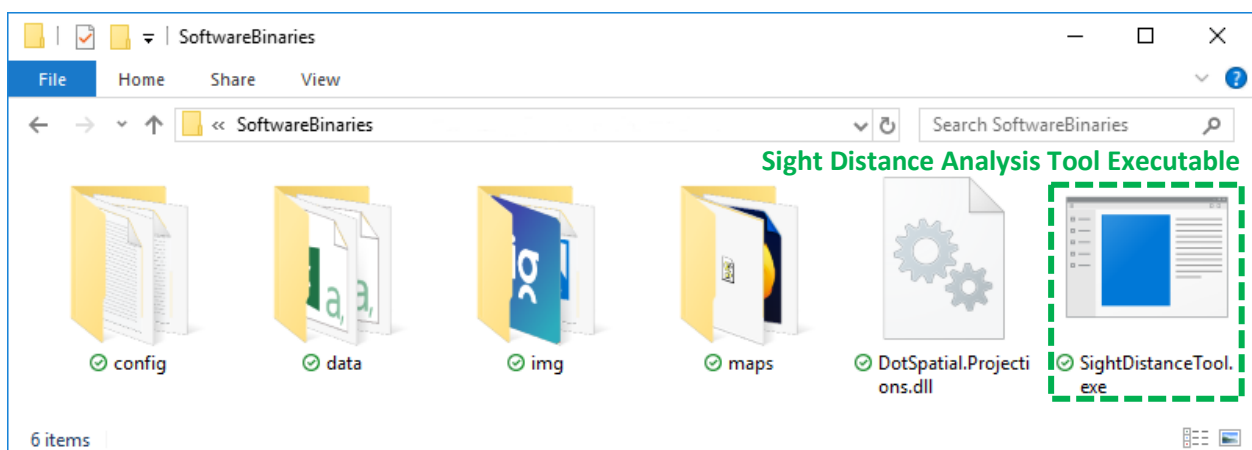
SoftwareBinaries

File Home Share View

« SoftwareBinaries

Search SoftwareBinaries

Sight Distance Analysis Tool Executable

config

data

img

maps

DotSpatial.Projections.dll

SightDistanceTool.exe

6 items